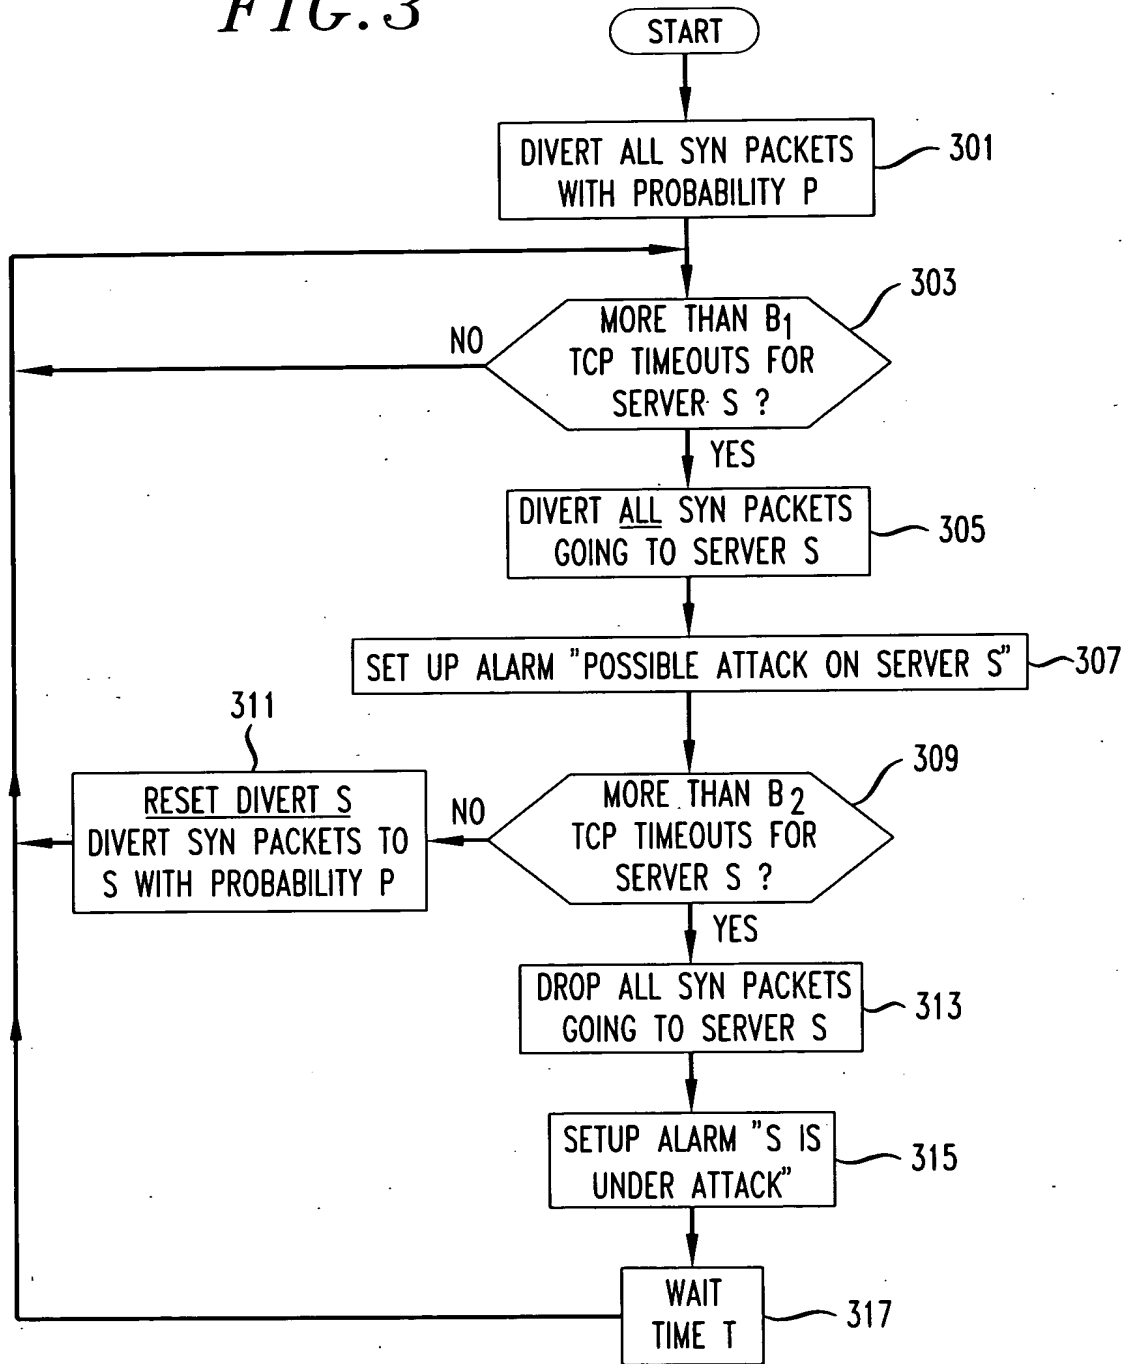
FIG.3

START

DIVERT ALL SYN PACKETS WITH PROBABILITY P

301

MORE THAN $B_1$ TCP TIMEOUTS FOR SERVER S ?

303

NO

YES

DIVERT ALL SYN PACKETS GOING TO SERVER S

305

SET UP ALARM "POSSIBLE ATTACK ON SERVER S"

307

311

RESET DIVERT S DIVERT SYN PACKETS TO S WITH PROBABILITY P

NO

MORE THAN $B_2$ TCP TIMEOUTS FOR SERVER S ?

309

YES

DROP ALL SYN PACKETS GOING TO SERVER S

313

SETUP ALARM "S IS UNDER ATTACK"

315

WAIT TIME T

317